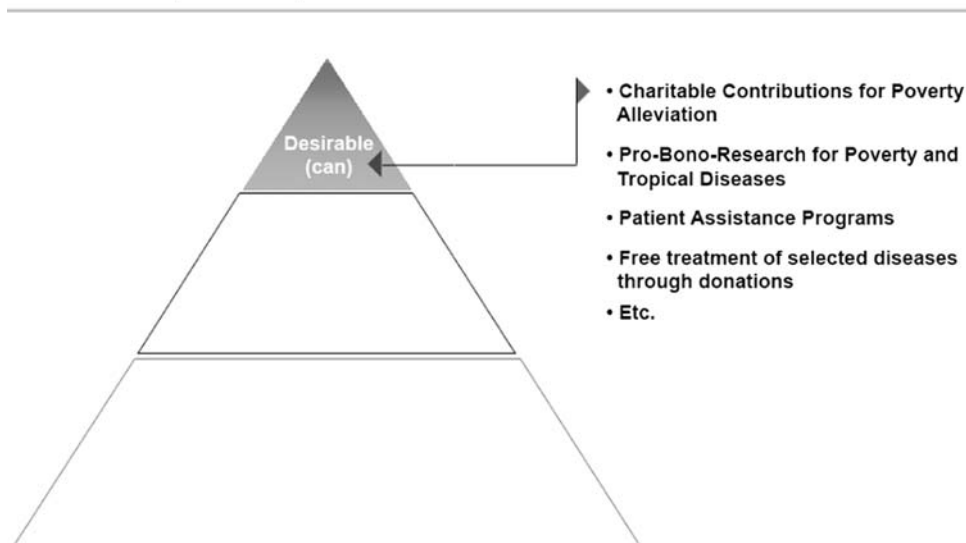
Desirable (can)

• Charitable Contributions for Poverty Alleviation

• Pro-Bono-Research for Poverty and Tropical Diseases

• Patient Assistance Programs

• Free treatment of selected diseases through donations

• Etc.